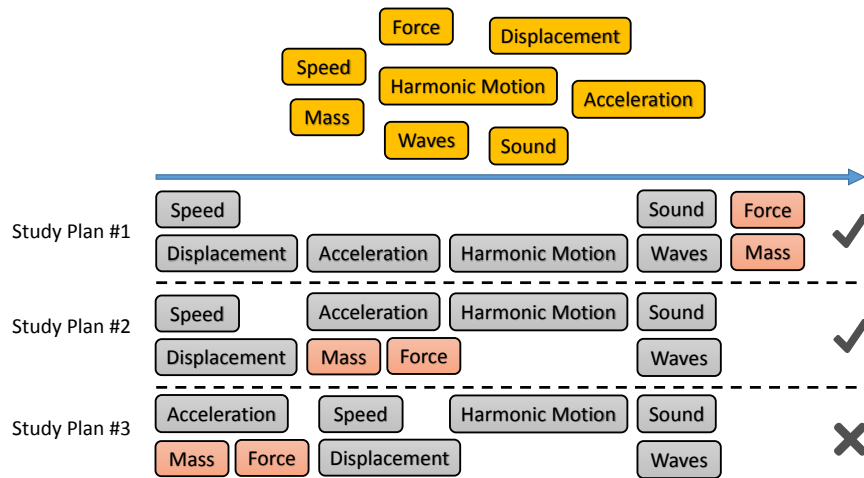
Force
Displacement
Speed
Harmonic Motion
Acceleration
Mass
Waves
Sound

Study Plan #1
Speed
Displacement
Acceleration
Harmonic Motion
Sound
Waves
Force
Mass
✓

Study Plan #2
Speed
Displacement
Acceleration
Mass
Force
Harmonic Motion
Sound
Waves
✓

Study Plan #3
Acceleration
Mass
Force
Speed
Displacement
Harmonic Motion
Sound
Waves
✕